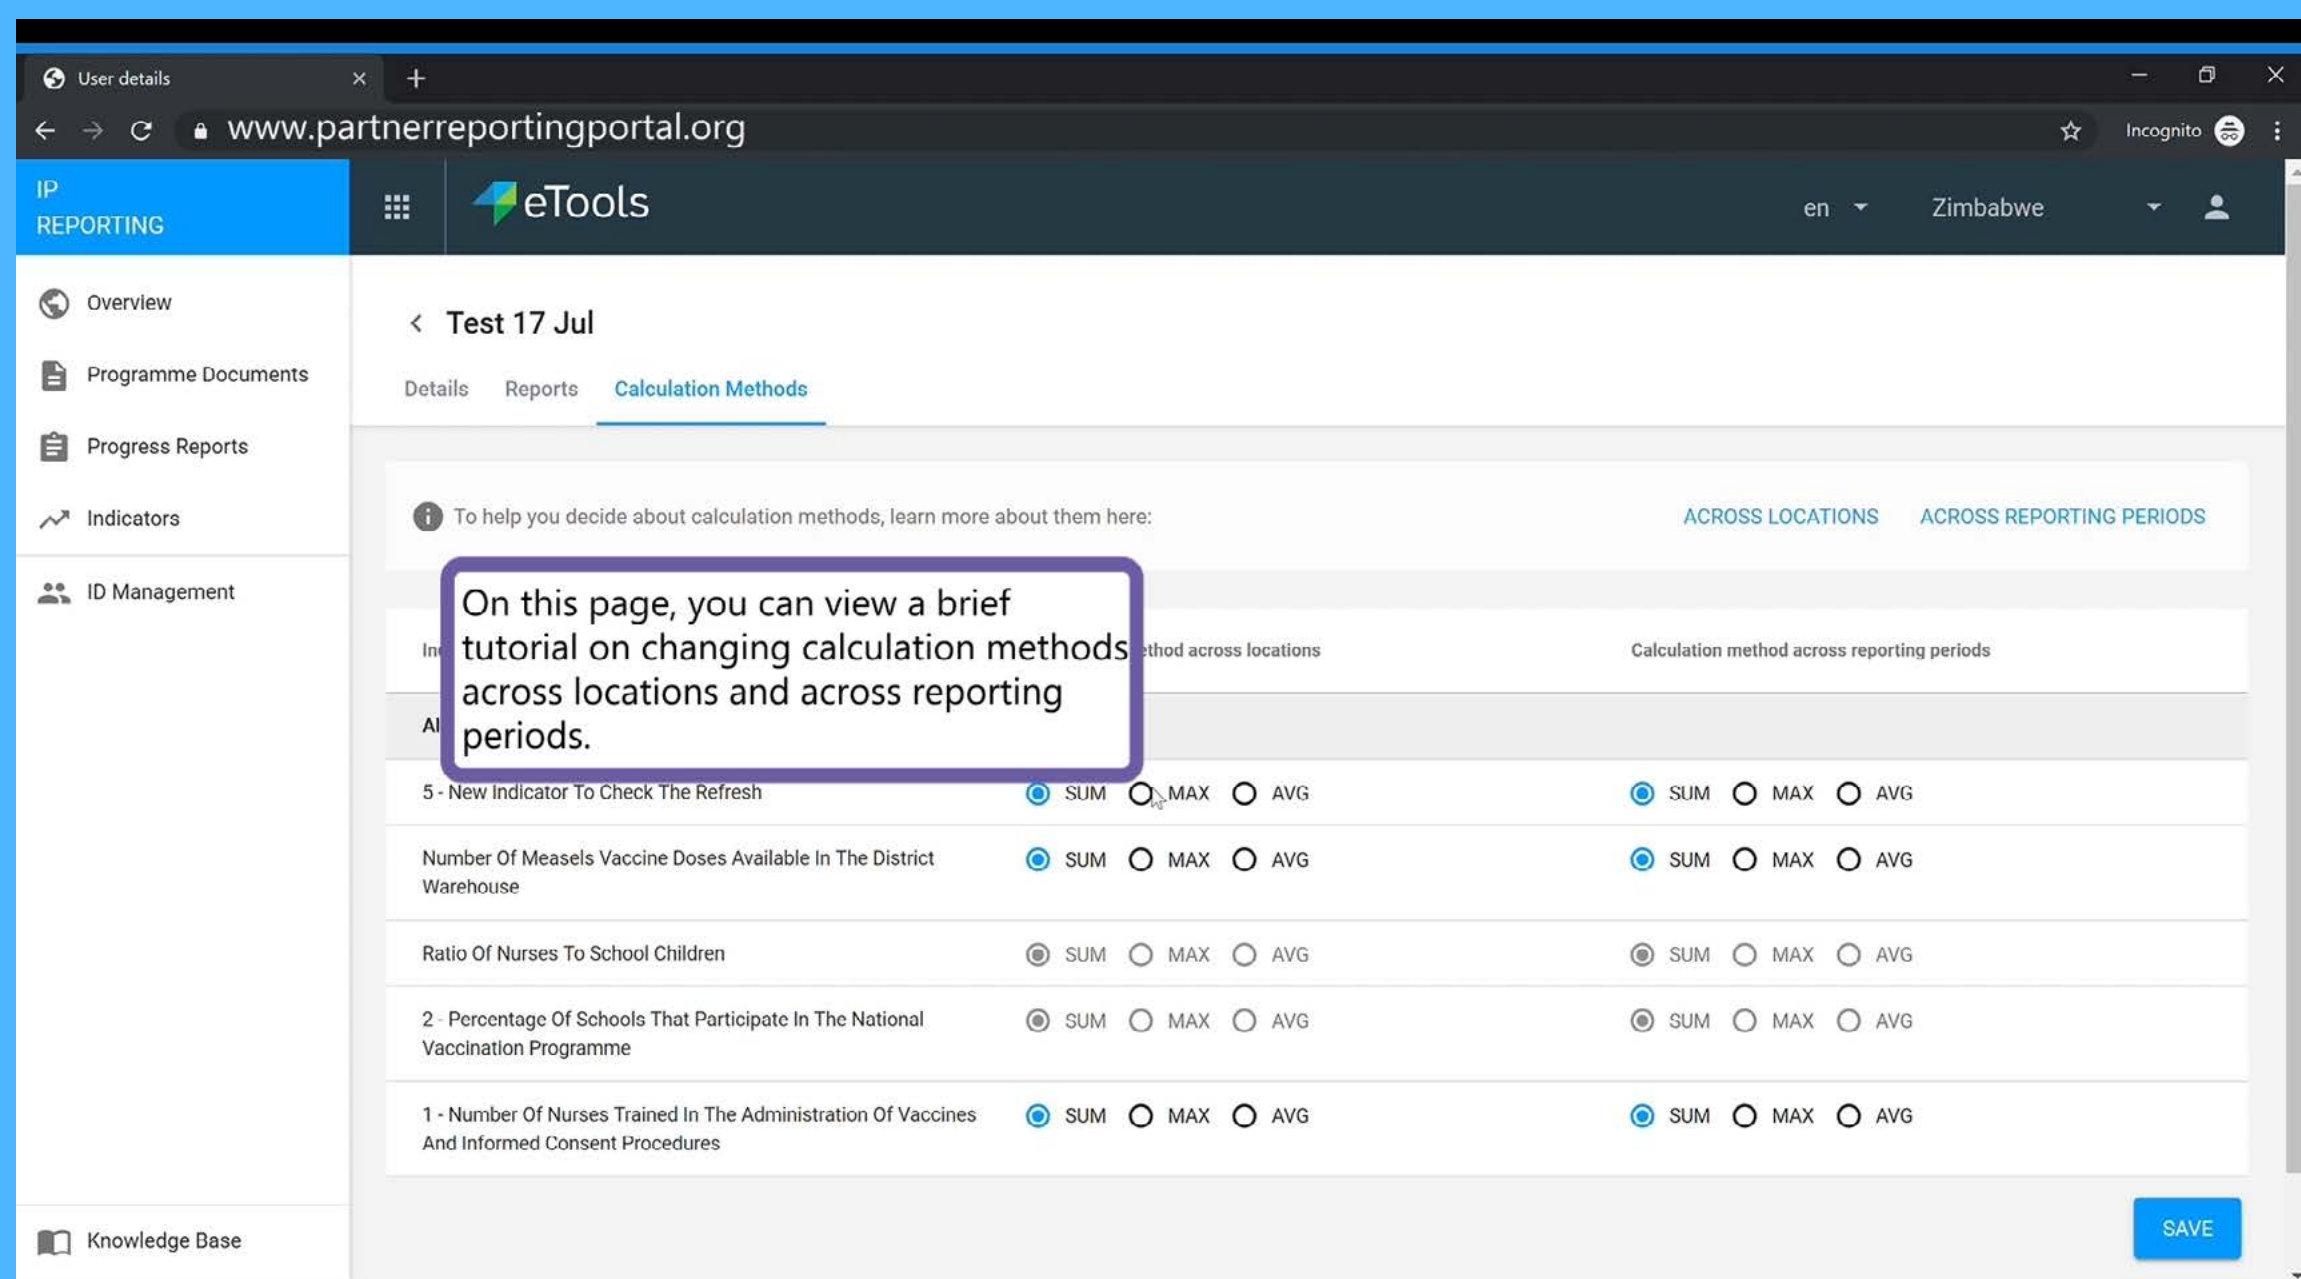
User details

www.partnerreportingportal.org

Incognito

IP REPORTING

eTools

en

Zimbabwe

Overview

Programme Documents

Progress Reports

Indicators

ID Management

Knowledge Base

Test 17 Jul

Details Reports Calculation Methods

To help you decide about calculation methods, learn more about them here:

ACROSS LOCATIONS ACROSS REPORTING PERIODS

On this page, you can view a brief tutorial on changing calculation methods across locations and across reporting periods.

| In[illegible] | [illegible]thod across locations | Calculation method across reporting periods |
|---|---|---|
| Al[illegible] | | |
| 5 - New Indicator To Check The Refresh | SUM MAX AVG | SUM MAX AVG |
| Number Of Measels Vaccine Doses Available In The District Warehouse | SUM MAX AVG | SUM MAX AVG |
| Ratio Of Nurses To School Children | SUM MAX AVG | SUM MAX AVG |
| 2 - Percentage Of Schools That Participate In The National Vaccination Programme | SUM MAX AVG | SUM MAX AVG |
| 1 - Number Of Nurses Trained In The Administration Of Vaccines And Informed Consent Procedures | SUM MAX AVG | SUM MAX AVG |

SAVE